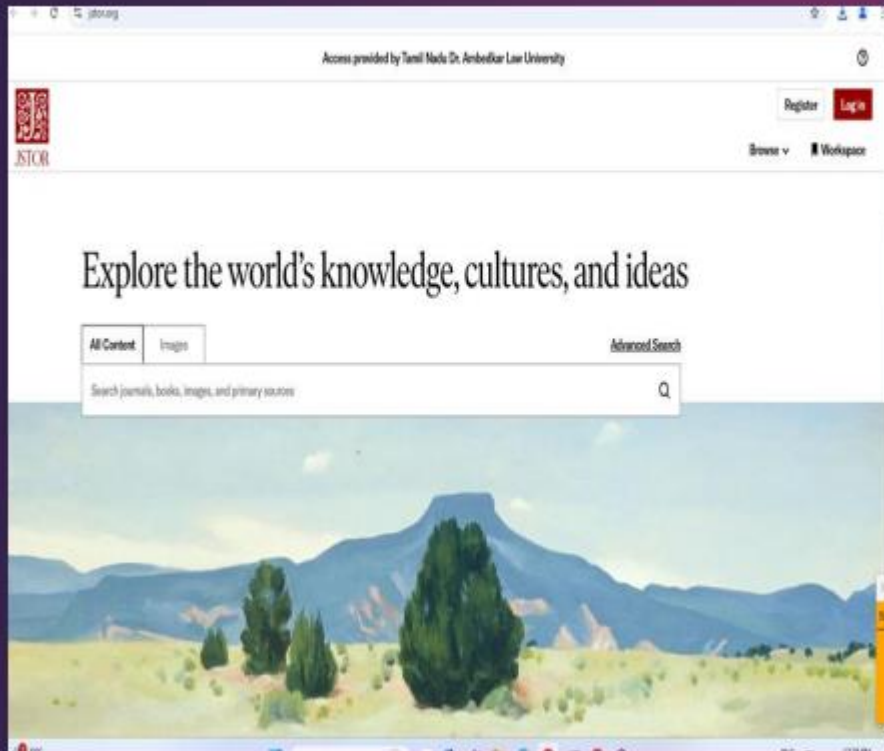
jstor.org

Access provided by Tamil Nadu Dr. Ambedkar Law University

JSTOR

Register Log in

Browse Workspace

Explore the world's knowledge, cultures, and ideas

All Content Images

Advanced Search

Search journals, books, images, and primary sources